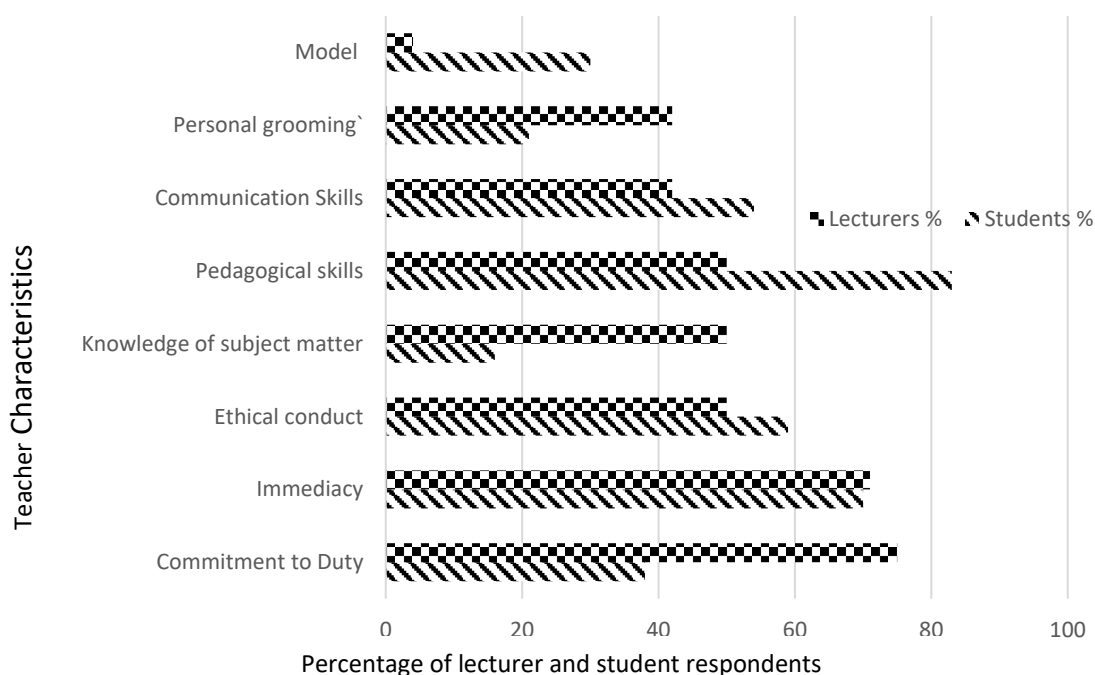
Teacher Characteristics

Model

Personal grooming`

Communication Skills

Pedagogical skills

Knowledge of subject matter

Ethical conduct

Immediacy

Commitment to Duty

Lecturers %   Students %

0   20   40   60   80   100

Percentage of lecturer and student respondents